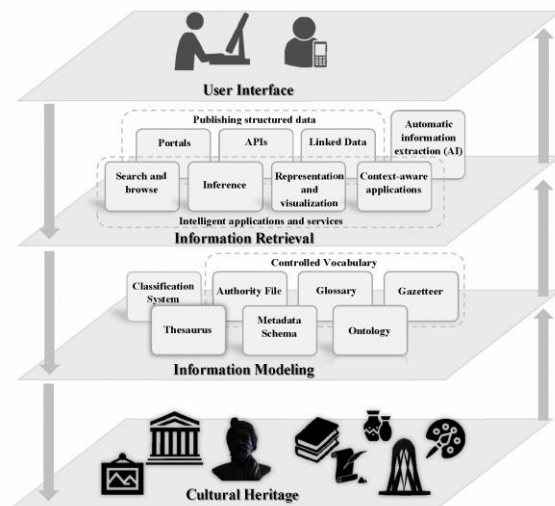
User Interface

Publishing structured data

Portals

APIs

Linked Data

Automatic information extraction (AI)

Search and browse

Inference

Representation and visualization

Context-aware applications

Intelligent applications and services

Information Retrieval

Controlled Vocabulary

Classification System

Authority File

Glossary

Gazetteer

Thesaurus

Metadata Schema

Ontology

Information Modeling

Cultural Heritage